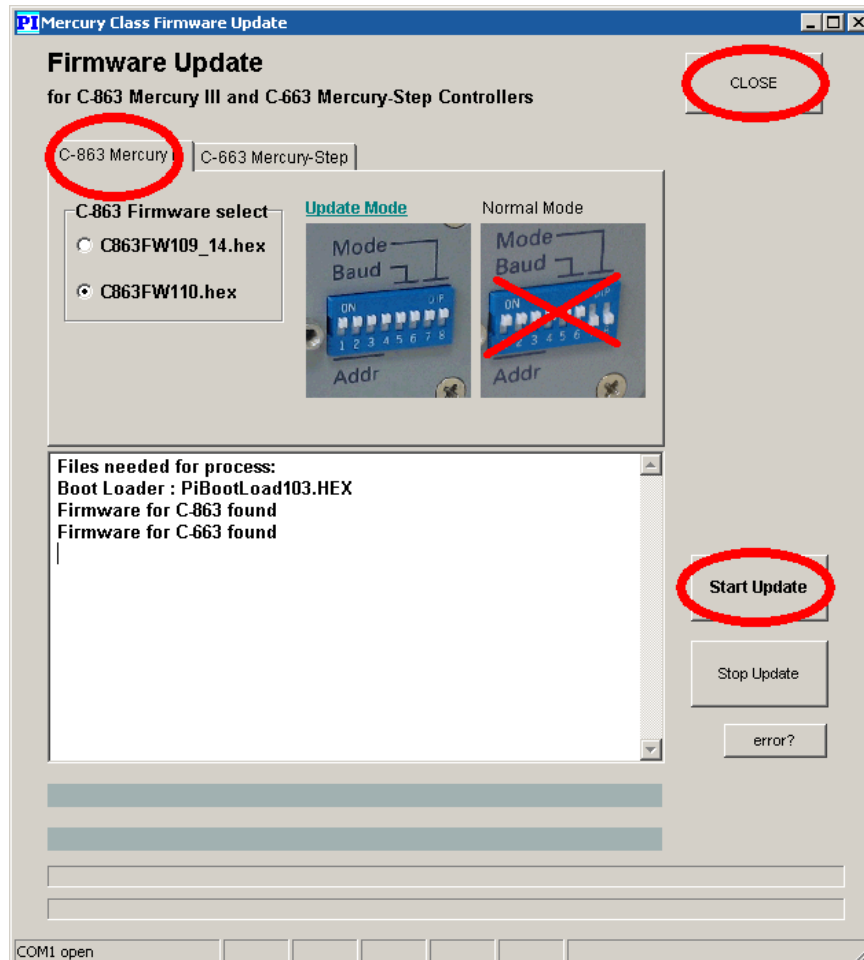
PI Mercury Class Firmware Update

Firmware Update
for C-863 Mercury III and C-663 Mercury-Step Controllers

CLOSE

C-863 Mercury I
C-663 Mercury-Step

C-863 Firmware select
C863FW109_14.hex
C863FW110.hex

Update Mode
Normal Mode

Mode
Baud
ON
DIP
1 2 3 4 5 6 7 8
Addr

Mode
Baud
ON
DIP
1 2 3 4 5 6
Addr

Files needed for process:
Boot Loader : PiBootLoad103.HEX
Firmware for C-863 found
Firmware for C-663 found

Start Update

Stop Update

error?

COM1 open